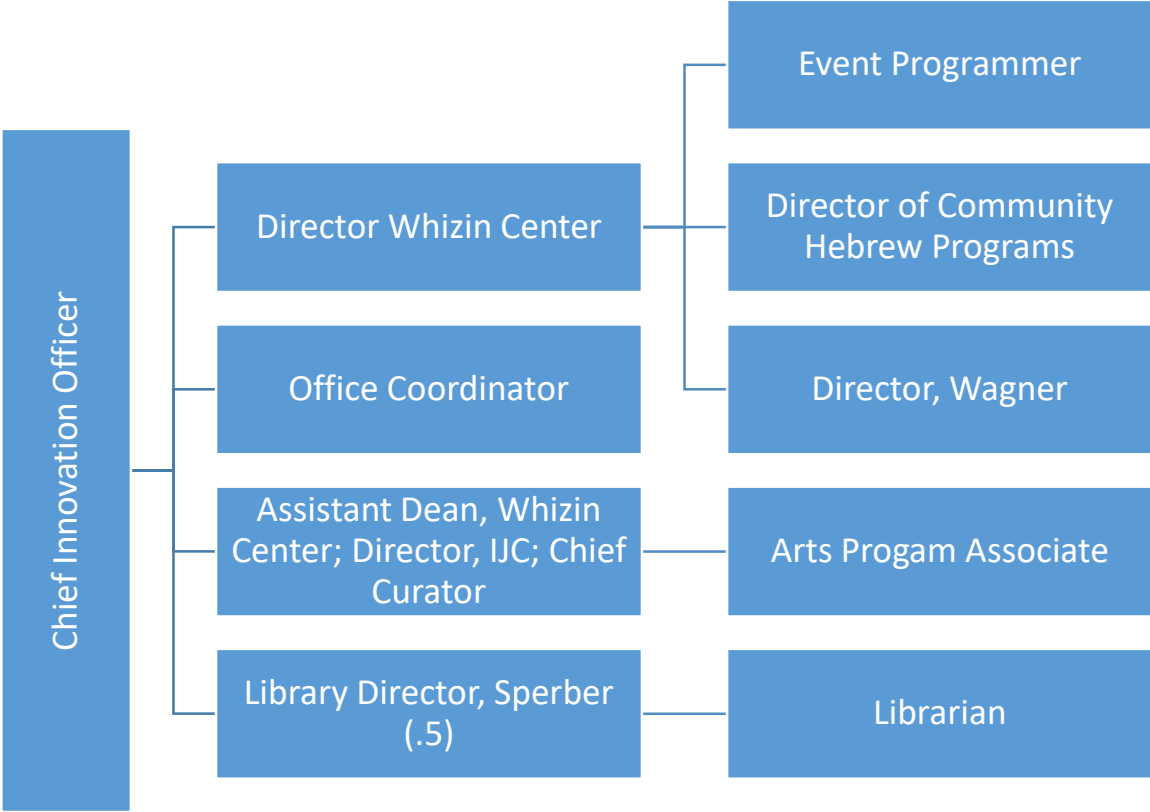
Chief Innovation Officer

Director Whizin Center

Event Programmer

Director of Community Hebrew Programs

Director, Wagner

Office Coordinator

Assistant Dean, Whizin Center; Director, IJC; Chief Curator

Arts Progam Associate

Library Director, Sperber (.5)

Librarian